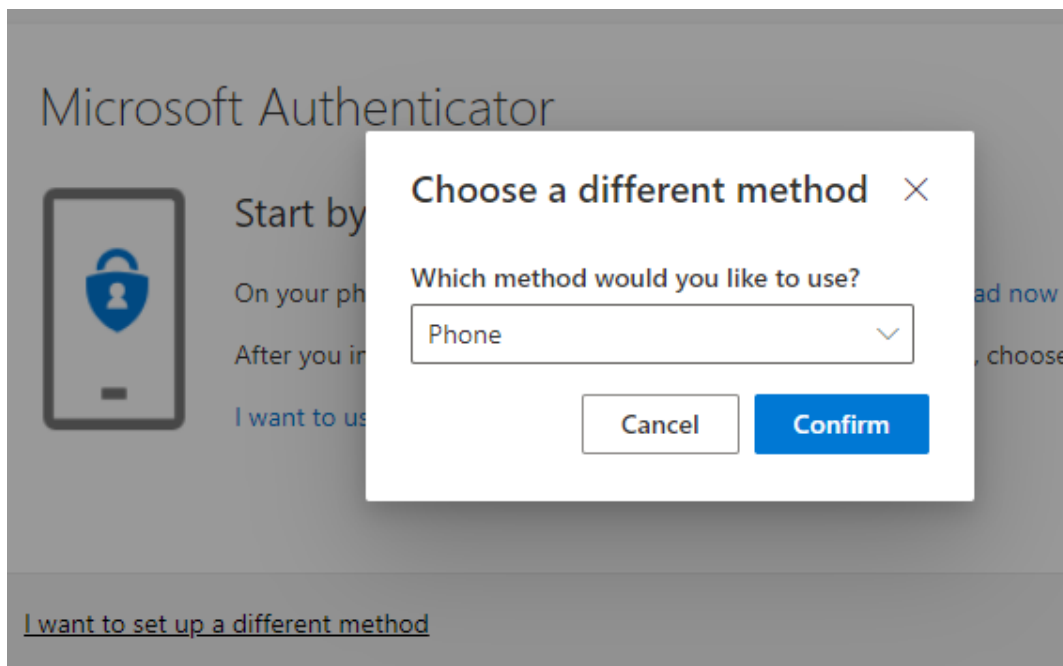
Microsoft Authenticator

Start by

On your ph ad now

After you in , choose

I want to us

Choose a different method ×

Which method would you like to use?

Phone

Cancel

Confirm

I want to set up a different method